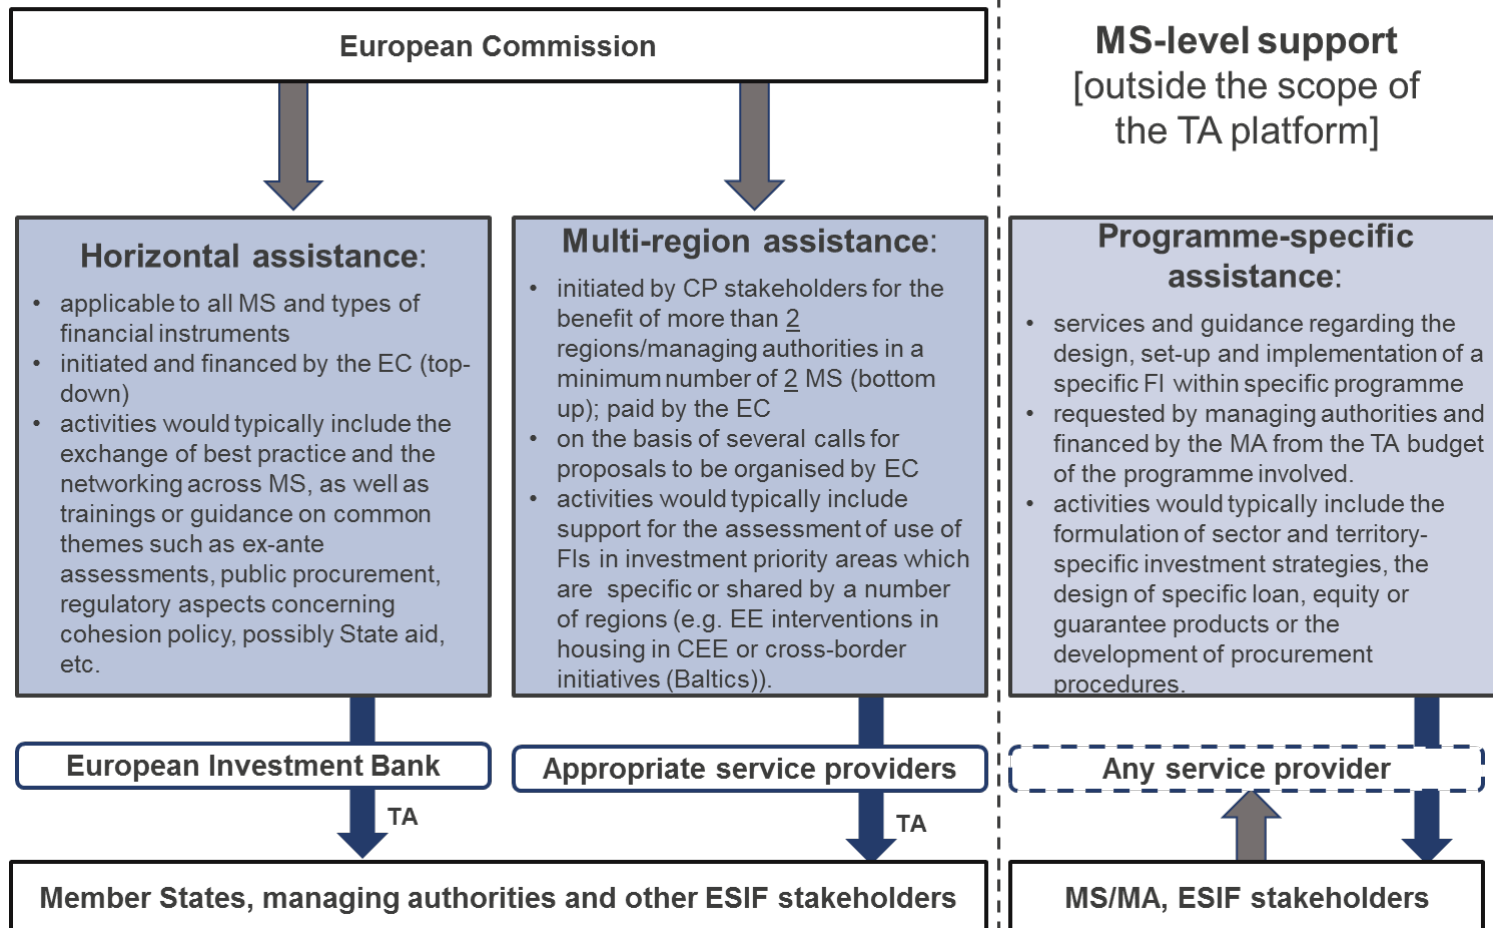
European Commission

MS-level support [outside the scope of the TA platform]

Horizontal assistance:

- applicable to all MS and types of financial instruments
- initiated and financed by the EC (top-down)
- activities would typically include the exchange of best practice and the networking across MS, as well as trainings or guidance on common themes such as ex-ante assessments, public procurement, regulatory aspects concerning cohesion policy, possibly State aid, etc.

Multi-region assistance:

- initiated by CP stakeholders for the benefit of more than 2 regions/managing authorities in a minimum number of 2 MS (bottom up); paid by the EC
- on the basis of several calls for proposals to be organised by EC
- activities would typically include support for the assessment of use of FIs in investment priority areas which are specific or shared by a number of regions (e.g. EE interventions in housing in CEE or cross-border initiatives (Baltics)).

Programme-specific assistance:

- services and guidance regarding the design, set-up and implementation of a specific FI within specific programme
- requested by managing authorities and financed by the MA from the TA budget of the programme involved.
- activities would typically include the formulation of sector and territory-specific investment strategies, the design of specific loan, equity or guarantee products or the development of procurement procedures.

European Investment Bank

Appropriate service providers

Any service provider

TA

TA

Member States, managing authorities and other ESIF stakeholders

MS/MA, ESIF stakeholders